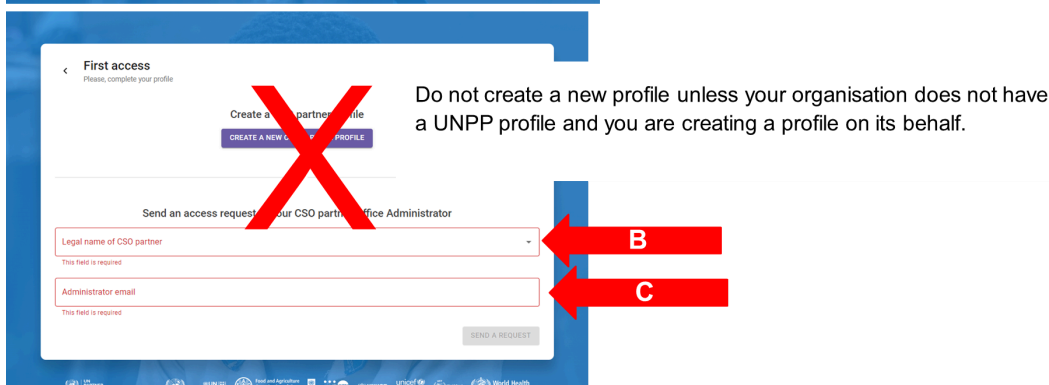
‹ First access
Please, complete your profile

Create a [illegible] partner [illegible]file

CREATE A NEW C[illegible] PROFILE

Send an access request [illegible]our CSO partn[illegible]ffice Administrator

Legal name of CSO partner

This field is required

Administrator email

This field is required

SEND A REQUEST

Do not create a new profile unless your organisation does not have a UNPP profile and you are creating a profile on its behalf.

B

C

Food and Agriculture

unicef

World Health